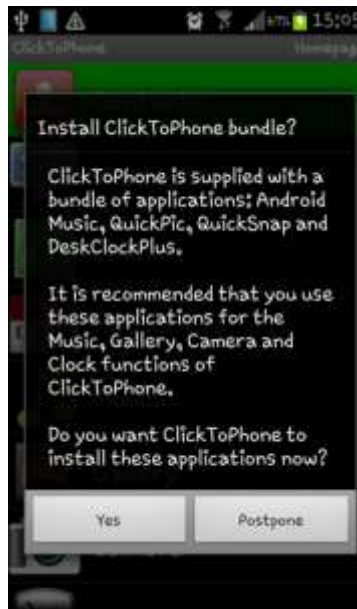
15:05

ClickToPhone

Install ClickToPhone bundle?

ClickToPhone is supplied with a bundle of applications; Android Music, QuickPic, QuickSnap and DeskClockPlus.

It is recommended that you use these applications for the Music, Gallery, Camera and Clock functions of ClickToPhone.

Do you want ClickToPhone to install these applications now?

Yes

Postpone